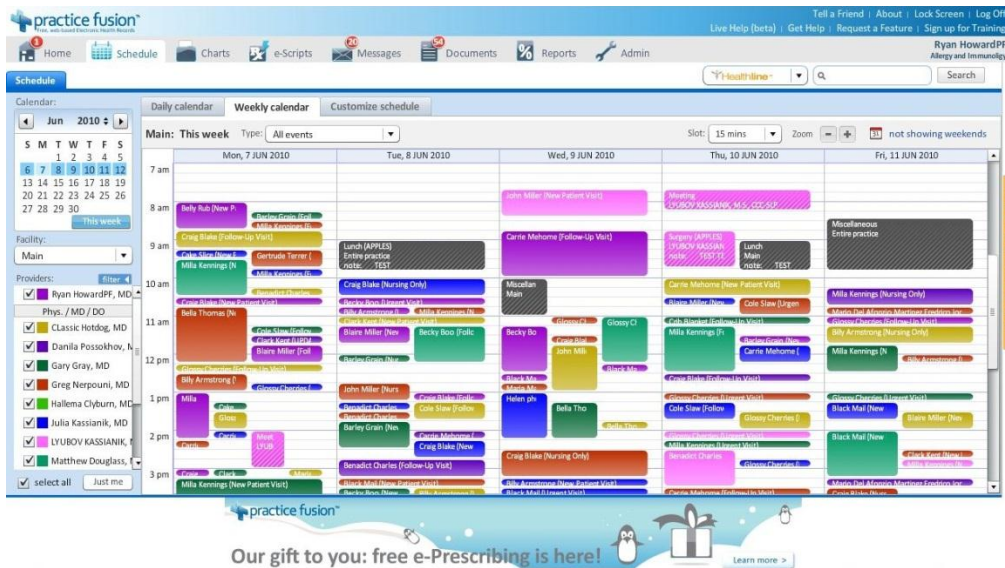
practice fusion
Free, web-based Electronic Health Records

Tell a Friend | About | Lock Screen | Log Off
Live Help (beta) | Get Help | Request a Feature | Sign up for Training

Home
Schedule
Charts
e-Scripts
20 Messages
54 Documents
Reports
Admin

Ryan HowardPF
Allergy and Immunology

Schedule

Healthline
Search

Calendar:
Jun 2010

| S | M | T | W | T | F | S |
|---|---|---|---|---|---|---|
| | | 1 | 2 | 3 | 4 | 5 |
| 6 | 7 | 8 | 9 | 10 | 11 | 12 |
| 13 | 14 | 15 | 16 | 17 | 18 | 19 |
| 20 | 21 | 22 | 23 | 24 | 25 | 26 |
| 27 | 28 | 29 | 30 | | | |

This week

Facility:
Main

Providers: filter
Ryan HowardPF, MD
Phys. / MD / DO
CLassic Hotdog, MD
Danila Possokhov, M
Gary Gray, MD
Greg Nerpouni, MD
Hallema Clyburn, MD
Julia Kassianik, MD
LYUBOV KASSIANIK,
Matthew Douglass,
select all
Just me

Daily calendar
Weekly calendar
Customize schedule

Main: This week
Type: All events
Slot: 15 mins
Zoom
not showing weekends

Mon, 7 JUN 2010
Tue, 8 JUN 2010
Wed, 9 JUN 2010
Thu, 10 JUN 2010
Fri, 11 JUN 2010

7 am
8 am
9 am
10 am
11 am
12 pm
1 pm
2 pm
3 pm

Belly Rub (New P
Barley Grain (Fol
Milla Kennings (N
Craig Blake (Follow-Up Visit)
Cake Slice (New F
Gertrude Terrer (
Milla Kennings (N
Milla Kennings (Fo
Benadict Charles
Craig Blake (New Patient Visit)
Bella Thomas (Ne
Cole Slaw (Follow
Clark Kent (UPDA
Blaire Miller (Foll
Glossy Cherries (Follow-Up Visit)
Billy Armstrong (
Glossy Cherries (
Milla
Cake
Gloss
Carrie
Meet
LYUB
Carls
Craig
Clark
Matt
Milla Kennings (New Patient Visit)

Lunch (APPLES)
Entire practice
note: TEST
Craig Blake (Nursing Only)
Becky Boo (Urgent Visit)
Billy Armstrong (I
Milla Kennings (N
Clark Kent (New Patient Visit)
Blaire Miller (Nev
Becky Boo (Follc
Barley Grain (Nur
John Miller (Nurs
Craig Blake (Follc
Benadict Charles
Cole Slaw (Follow
Benadict Charles
Barley Grain (Nev
Carrie Mehome (
Craig Blake (New
Benadict Charles (Follow-Up Visit)
Black Mail (New Patient Visit)
Becky Boo (New
Billy Armstrong (

John Miller (New Patient Visit)
Carrie Mehome (Follow-Up Visit)
Miscellan
Main
Glossy Ch
Glossy Cl
Becky Bo
Craig Blal
John Milli
Black Ma
Black Ma
Marie Mo
Helen phi
Bella Tho
Bella Tho
Craig Blake (Nursing Only)
Billy Armstrong (New Patient Visit)
Black Mail (Urgent Visit)

Meeting
LYUBOV KASSIANIK, M.D., CCC-SLP
Surgery (APPLES)
LYUBOV KASSIAN
note: TEST TT
Lunch
Main
note: TEST
Carrie Mehome (New Patient Visit)
Blaire Miller (Nev
Cole Slaw (Urgen
Cob Blanket (Follow-Up Visit)
Milla Kennings (F
Barley Grain (Nev
Carrie Mehome (
Craig Blake (Follow-Up Visit)
Glossy Cherries (Urgent Visit)
Cole Slaw (Follow
Glossy Cherries (
Milla Kennings (Urgent Visit)
Benadict Charles
Glossy Cherries (
Carrie Mehome (Follow-Up Visit)

Miscellaneous
Entire practice
Milla Kennings (Nursing Only)
Mario Del Afongin Martinez Freddon Jor
Billy Armstrong (Nursing Only)
Milla Kennings (N
Billy Armstrong (
Glossy Cherries (Urgent Visit)
Black Mail (New
Blaire Miller (Nev
Black Mail (New
Clark Kent (New
Milla Kennings (N
Mario Del Afongin Martinez Freddon Jor
Craig Blake (Nurs

practice fusion
Our gift to you: free e-Prescribing is here!
Learn more >